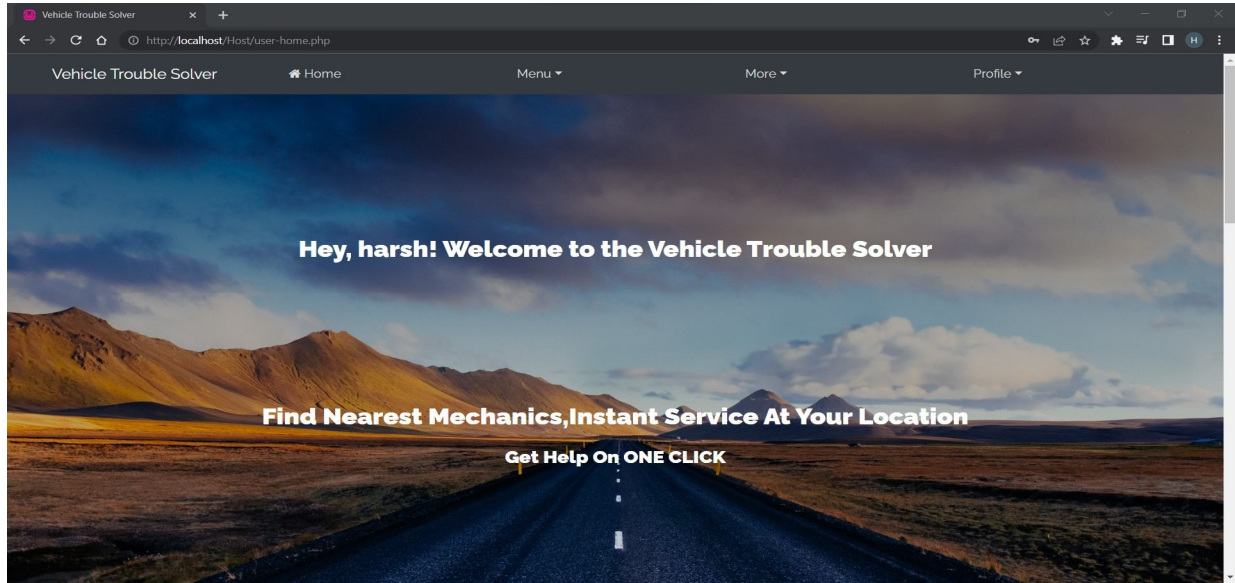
Vehicle Trouble Solver ×

http://localhost/Host/user-home.php

H

Vehicle Trouble Solver
Home
Menu
More
Profile

Hey, harsh! Welcome to the Vehicle Trouble Solver

Find Nearest Mechanics,Instant Service At Your Location

Get Help On ONE CLICK